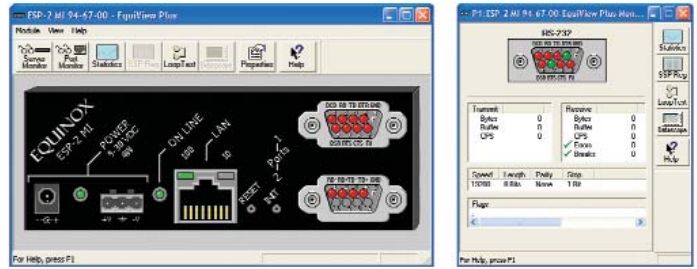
ESP-2 MI 94-67-00 - EquiView Plus

Module View Help

Server Monitor | Port Monitor | Statistics | SSP Reg | LoopTest | Datascope | Properties | Help

EQUINOX ESP-2 MI

POWER 5-30 VDC 6W

ON LINE

100 LAN 10

1 Ports 2

RESET INIT

DCD RD TD DTR GND

DSR RTS CTS RI

DCD RD TD DTR GND

For Help, press F1

P1:ESP-2 MI 94-67-00 EquiView Plus Hos...

RS-232

DCD RD TD DTR GND

DSR RTS CTS RI

| Transmit | | Receive | |
|---|---|---|---|
| Bytes | 0 | Bytes | 0 |
| Buffer | 0 | Buffer | 0 |
| CPS | 0 | CPS | 0 |
| | | Errors | 0 |
| | | Breaks | 0 |

| Speed | Length | Parity | Stop |
|---|---|---|---|
| 19200 | 8 Bits | None | 1 Bit |

Flags

Statistics

SSP Reg

LoopTest

Datascope

Help

For Help, press F1